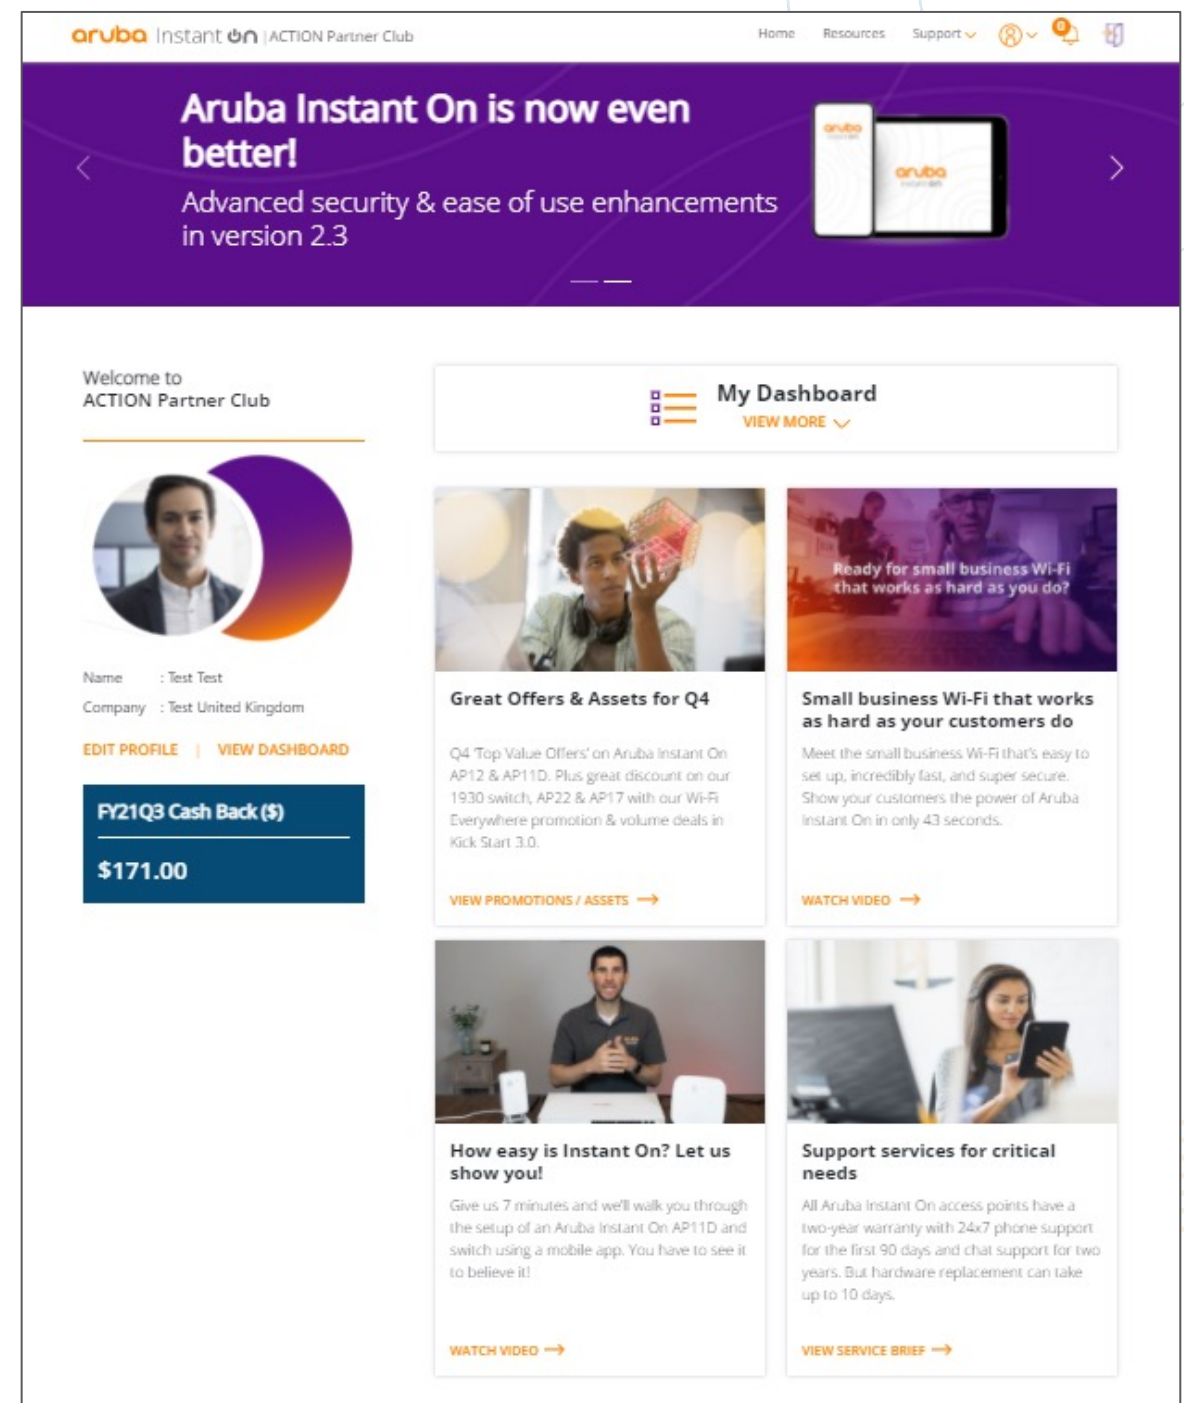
aruba Instant On | ACTION Partner Club

Home Resources Support

Aruba Instant On is now even better!

Advanced security & ease of use enhancements in version 2.3

aruba

aruba

Welcome to ACTION Partner Club

Name : Test Test

Company : Test United Kingdom

EDIT PROFILE | VIEW DASHBOARD

FY21Q3 Cash Back ($)

$171.00

My Dashboard

VIEW MORE

Great Offers & Assets for Q4

Q4 'Top Value Offers' on Aruba Instant On AP12 & AP11D. Plus great discount on our 1930 switch, AP22 & AP17 with our Wi-Fi Everywhere promotion & volume deals in Kick Start 3.0.

VIEW PROMOTIONS / ASSETS

Ready for small business Wi-Fi that works as hard as you do?

Small business Wi-Fi that works as hard as your customers do

Meet the small business Wi-Fi that's easy to set up, incredibly fast, and super secure. Show your customers the power of Aruba Instant On in only 43 seconds.

WATCH VIDEO

How easy is Instant On? Let us show you!

Give us 7 minutes and we'll walk you through the setup of an Aruba Instant On AP11D and switch using a mobile app. You have to see it to believe it!

WATCH VIDEO

Support services for critical needs

All Aruba Instant On access points have a two-year warranty with 24x7 phone support for the first 90 days and chat support for two years. But hardware replacement can take up to 10 days.

VIEW SERVICE BRIEF